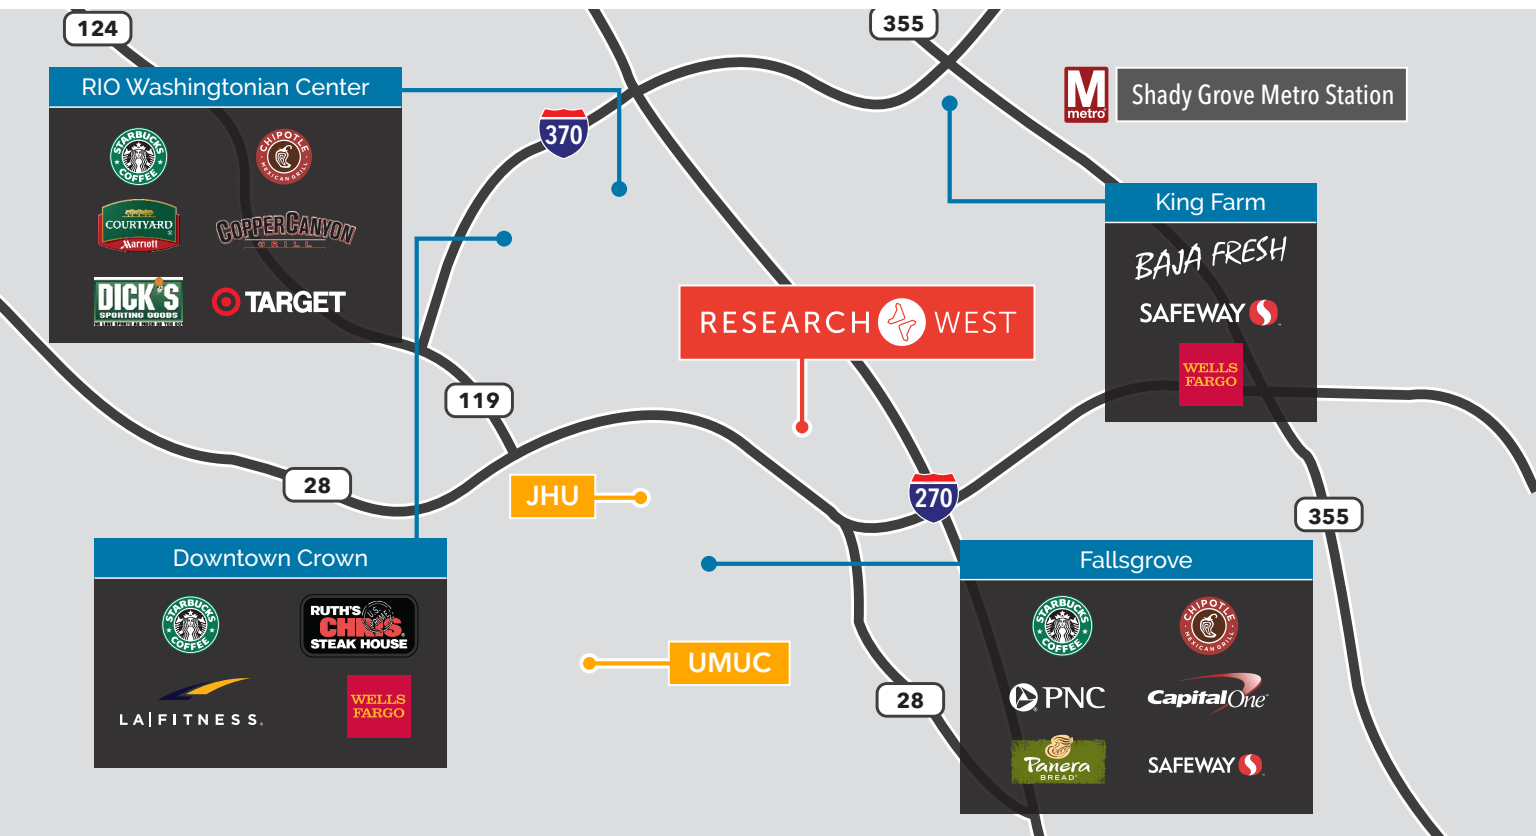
124

355

RIO Washingtonian Center

STARBUCKS COFFEE

CHIPOTLE MEXICAN GRILL

COURTYARD Marriott

COPPER CANYON GRILL

DICK'S SPORTING GOODS

TARGET

370

M metro

Shady Grove Metro Station

King Farm

BAJA FRESH

SAFEWAY

WELLS FARGO

RESEARCH WEST

119

28

JHU

270

355

Downtown Crown

STARBUCKS COFFEE

RUTH'S CHRIS STEAK HOUSE

LA|FITNESS.

WELLS FARGO

UMUC

Fallsgrove

STARBUCKS COFFEE

CHIPOTLE MEXICAN GRILL

PNC

Capital One

Panera BREAD

SAFEWAY

28